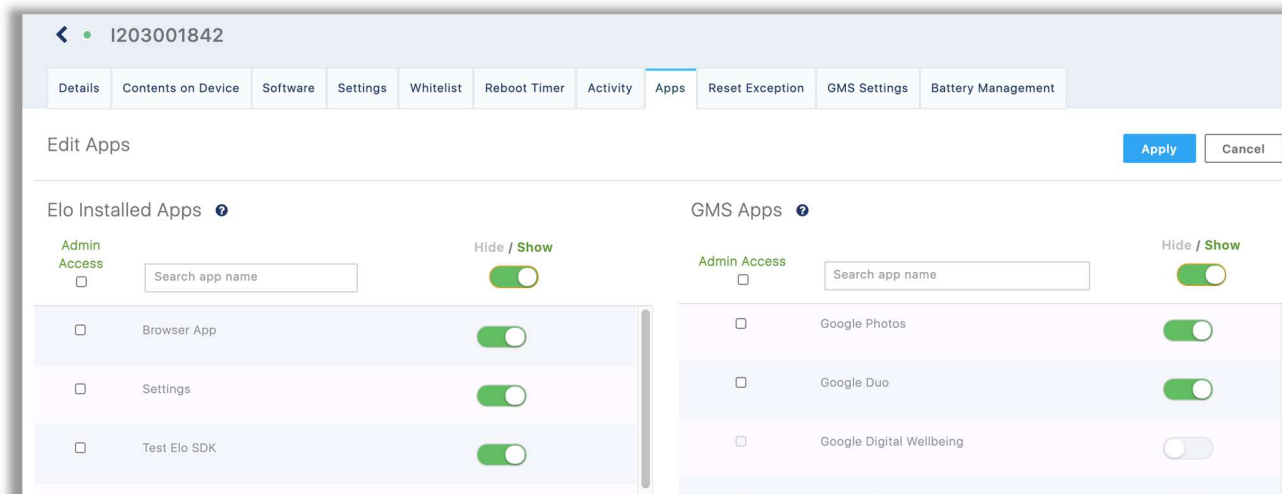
I203001842

Details | Contents on Device | Software | Settings | Whitelist | Reboot Timer | Activity | Apps | Reset Exception | GMS Settings | Battery Management

Edit Apps

Apply Cancel

Elo Installed Apps

Admin Access

Search app name

Hide / Show

Browser App

Settings

Test Elo SDK

GMS Apps

Admin Access

Search app name

Hide / Show

Google Photos

Google Duo

Google Digital Wellbeing